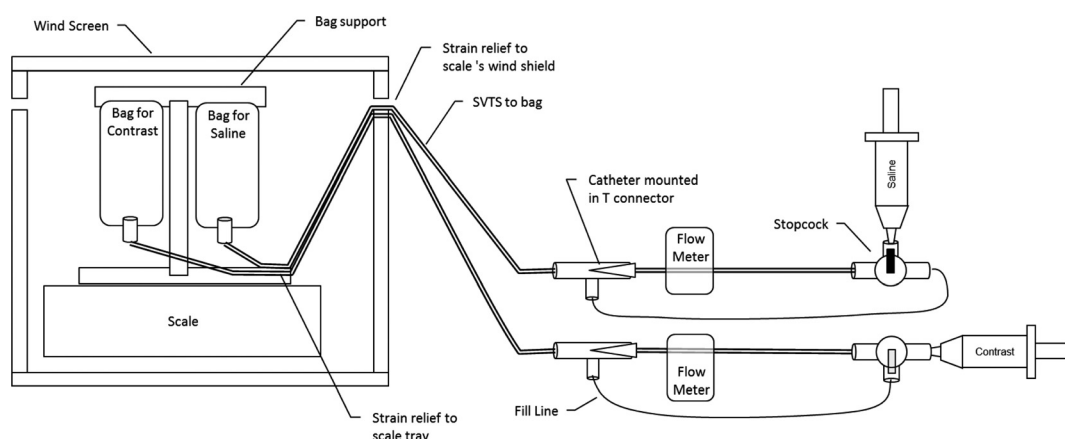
Wind Screen

Bag support

Strain relief to scale 's wind shield

SVTS to bag

Bag for Contrast

Bag for Saline

Saline

Catheter mounted in T connector

Stopcock

Flow Meter

Scale

Flow Meter

Contrast

Fill Line

Strain relief to scale tray